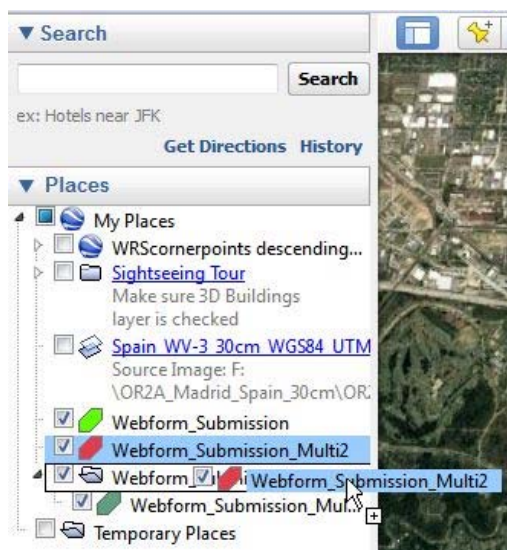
▼ Search

Search

ex: Hotels near JFK

Get Directions History

▼ Places

My Places

WRScornerpoints descending...

Sightseeing Tour

Make sure 3D Buildings layer is checked

Spain WV-3 30cm WGS84 UTM

Source Image: F: \OR2A_Madrid_Spain_30cm\OR

Webform_Submission

Webform_Submission_Multi2

Webform_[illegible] Webform_Submission_Multi2

Webform_Submission_Mul...

Temporary Places